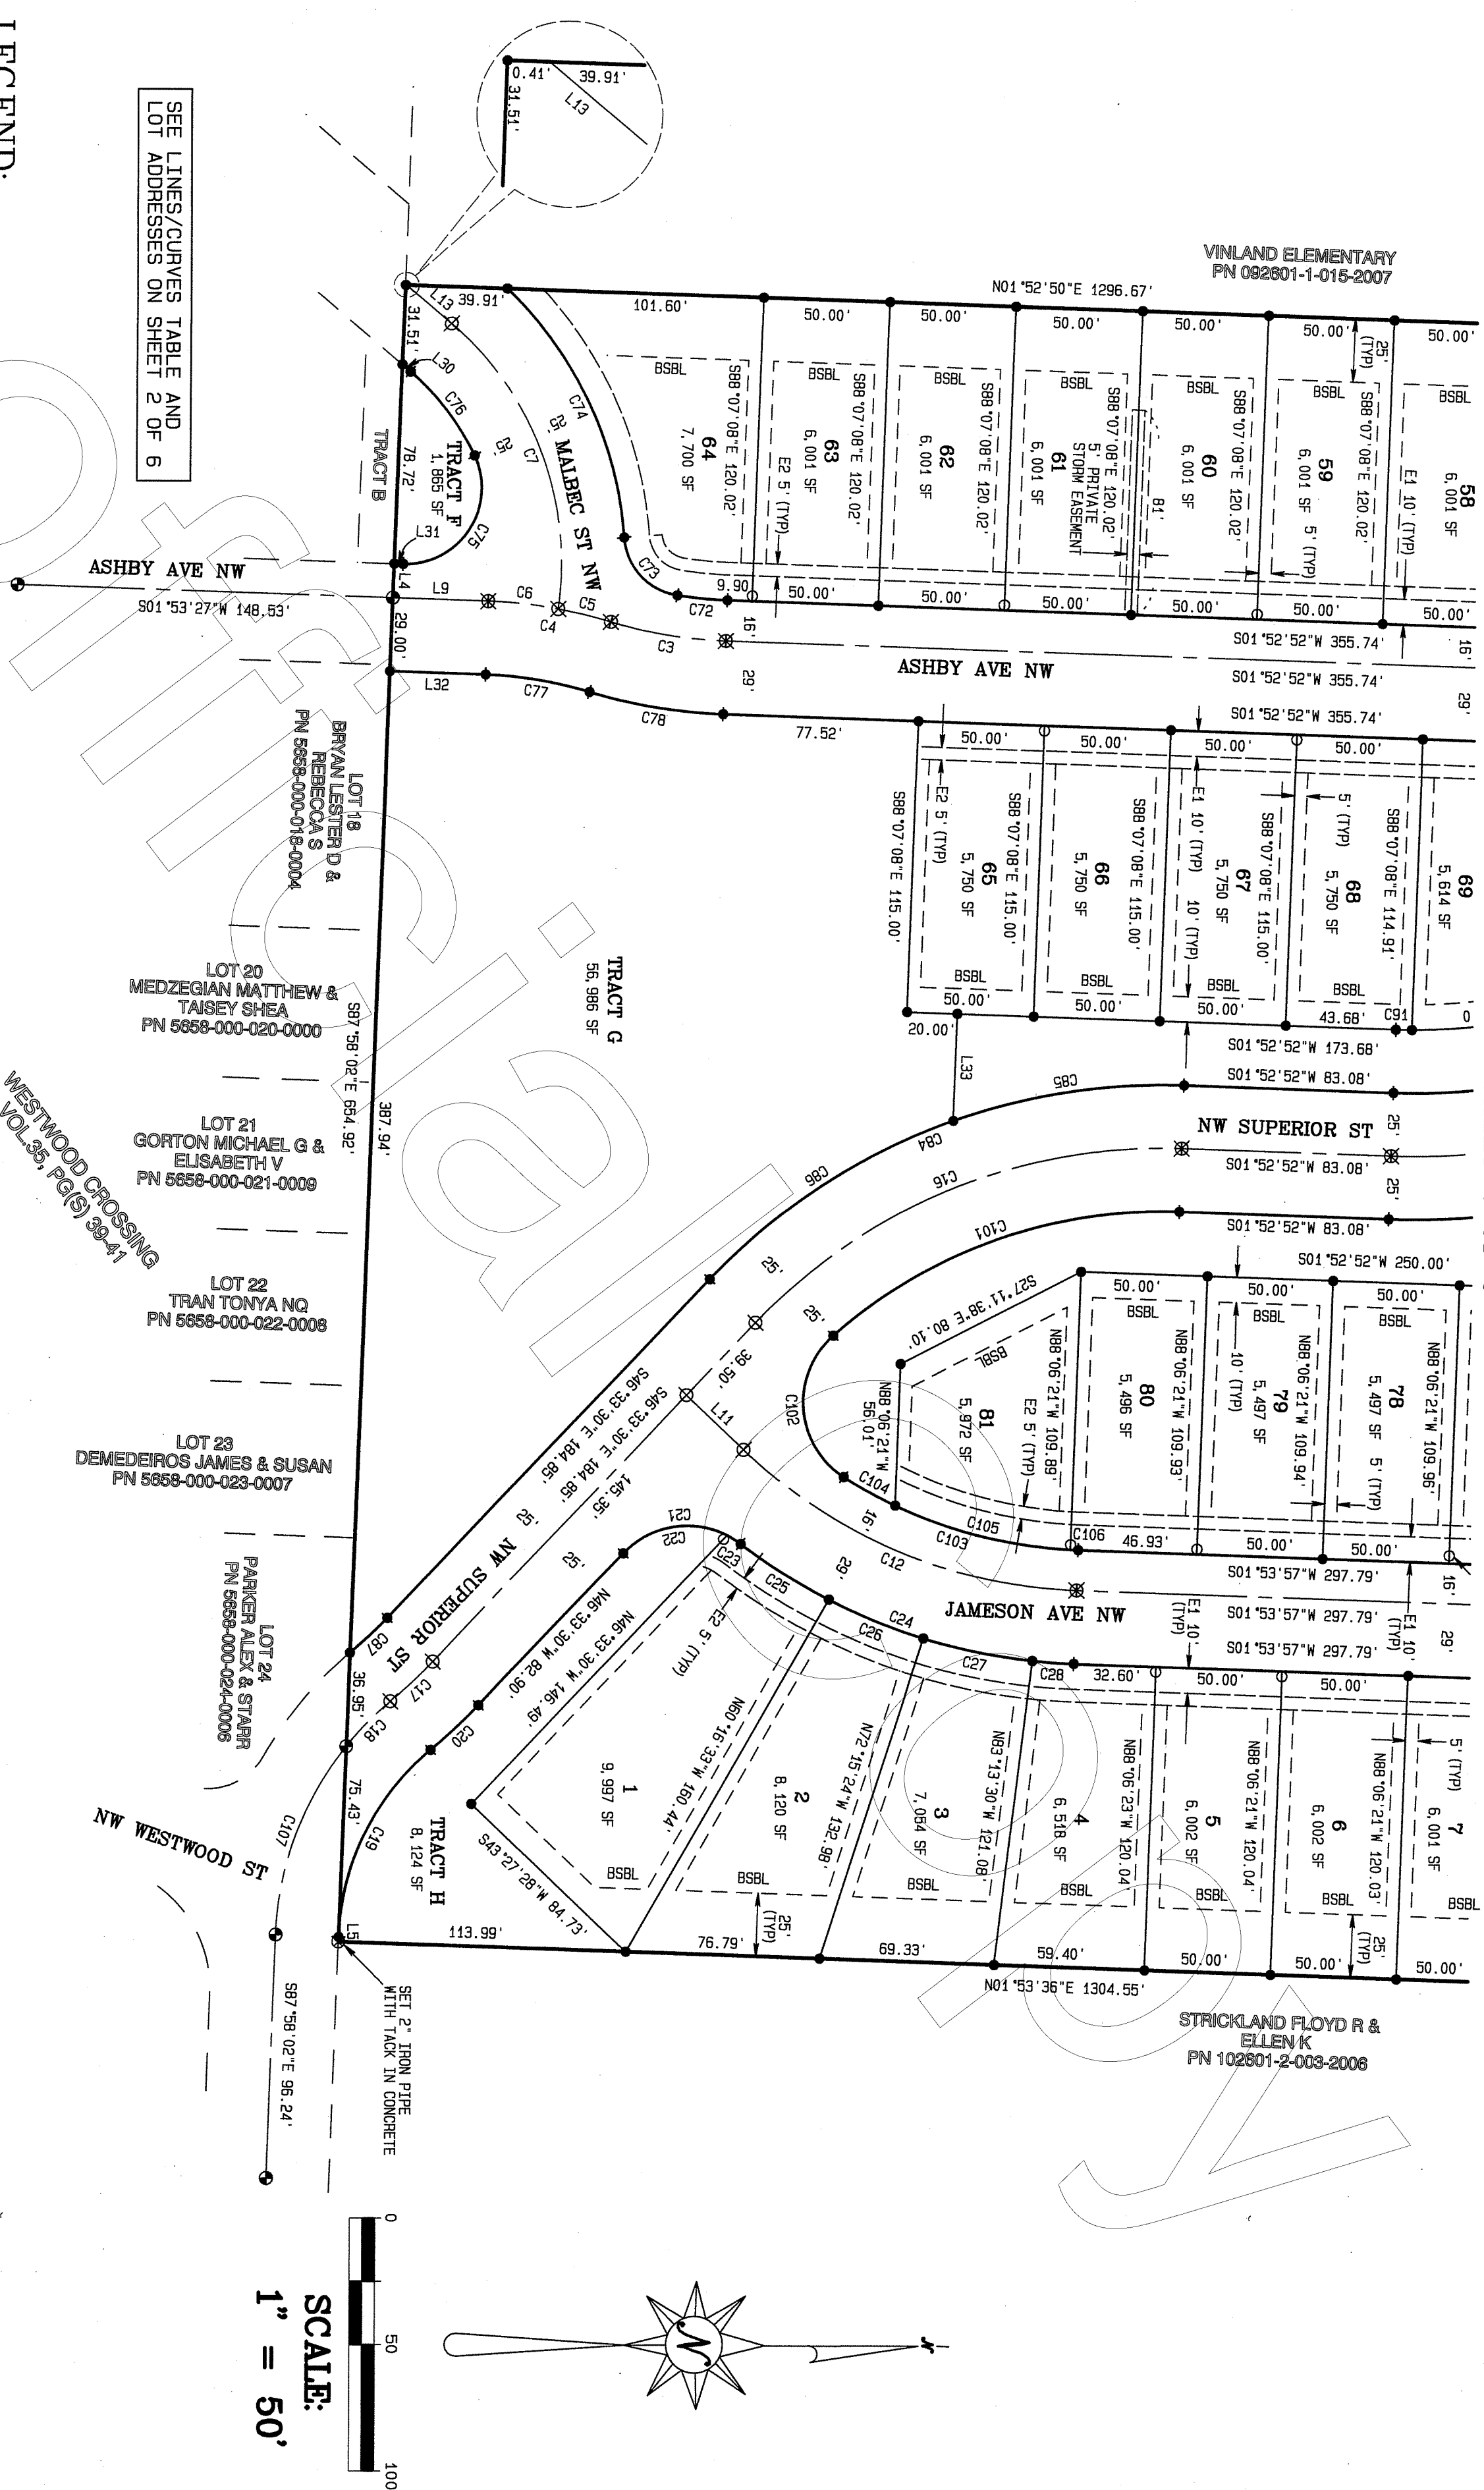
LEGEND:

SEE LINES/CURVES TABLE AND LOT ADDRESSES ON SHEET 2 OF 6

0.41'
39.91'
31.51'
L13

VINLAND ELEMENTARY
PN 092601-1-015-2007

N01°52'50"E 1296.67'

101.60'
50.00'
50.00'
50.00'
50.00'
50.00'
50.00'
25' (TYP)

BSBL
S88°07'08"E 120.02'
64
7,700 SF

BSBL
S88°07'08"E 120.02'
63
6,001 SF
E2 5' (TYP)

BSBL
S88°07'08"E 120.02'
62
6,001 SF

BSBL
S88°07'08"E 120.02'
5' PRIVATE STORM EASEMENT
61
6,001 SF
81'

BSBL
S88°07'08"E 120.02'
60
6,001 SF

BSBL
S88°07'08"E 120.02'
59
6,001 SF
5' (TYP)

BSBL
E1 10' (TYP)
58
6,001 SF

L13
39.91'
31.51'
L30
C76
TRACT F
1,865 SF
78.72'
TRACT B
C75
L31
L4
C74
C8
C9
C7
MALBEC ST NW
C73
C72
9.90'
50.00'
50.00'
50.00'
50.00'
50.00'
50.00'

ASHBY AVE NW
S01°53'27"W 148.53'
L9
C6
C5
C4
C3
29.00'
16'
S01°52'52"W 355.74'
16'
ASHBY AVE NW
S01°52'52"W 355.74'
29'
29'

L32
C77
C78
77.52'
S01°52'52"W 355.74'
50.00'
50.00'
50.00'
50.00'

S88°07'08"E 115.00'
E2 5' (TYP)
65
5,750 SF
BSBL
50.00'

S88°07'08"E 115.00'
66
5,750 SF
BSBL
50.00'

S88°07'08"E 115.00'
E1 10' (TYP)
67
5,750 SF
10' (TYP)
BSBL
50.00'

S88°07'08"E 115.00'
5' (TYP)
68
5,750 SF
BSBL
43.68'
C91

S88°07'08"E 114.91'
69
5,614 SF
0

LOT 18
BRYAN LESTER D & REBECCA S
PN 5658-000-018-0004

TRACT G
56,986 SF

20.00'
S01°52'52"W 173.68'
L33
C85
S01°52'52"W 83.08'
C84
NW SUPERIOR ST
25'
C16
S01°52'52"W 83.08'
25'
C86
C101
S01°52'52"W 83.08'

LOT 20
MEDZEGIAN MATTHEW & TAISEY SHEA
PN 5658-000-020-0000

S87°58'02"E 654.92'
387.94'

LOT 21
GORTON MICHAEL G & ELISABETH V
PN 5658-000-021-0009

WESTWOOD CROSSING
VOL.35, PG(S) 39-41

LOT 22
TRAN TONYA NQ
PN 5658-000-022-0008

LOT 23
DEMEDEIROS JAMES & SUSAN
PN 5658-000-023-0007

LOT 24
PARKER ALEX & STARR
PN 5658-000-024-0006

S01°52'52"W 250.00'
S27°11'38"E 80.10'
50.00'
50.00'
50.00'
25'
25'
39.50'
L11
C102
BSBL
N88°06'21"W 56.01'
81
5,972 SF
E2 5' (TYP)
N88°06'21"W 109.89'
BSBL
80
5,496 SF
N88°06'21"W 109.93'
BSBL
10' (TYP)
79
5,497 SF
N88°06'21"W 109.94'
BSBL
78
5,497 SF
5' (TYP)
N88°06'21"W 109.96'

S46°33'30"E 184.85'
S46°33'30"E 184.85'
145.35'
C104
C105
C103
C106
46.93'
50.00'
50.00'
16'
S01°53'57"W 297.79'
16'

25'
25'
NW SUPERIOR ST
C21
C22
C23
C25
28'
C12
JAMESON AVE NW
S01°53'57"W 297.79'
E1 10' (TYP)
E1 10' (TYP)
29'
C24
C26
S01°53'57"W 297.79'
C27
C28
32.60'
50.00'
50.00'
C87
36.95'
C17
C18
C20
N46°33'30"W 82.90'
N46°33'30"W 146.49'
E2 5' (TYP)
N60°16'33"W 160.44'
N72°15'24"W 132.98'
N83°13'30"W 121.08'
N88°06'23"W 120.04'
N88°06'21"W 120.04'
N88°06'21"W 120.03'
5' (TYP)

1
9,997 SF
BSBL
2
8,120 SF
BSBL
3
7,054 SF
BSBL
4
6,518 SF
BSBL
5
6,002 SF
BSBL
6
6,002 SF
BSBL
7
6,001 SF
BSBL

75.43'
C19
TRACT H
8,124 SF
S43°27'28"W 84.73'
NW WESTWOOD ST
C107
L5
113.99'
76.79'
25' (TYP)
69.33'
59.40'
50.00'
50.00'
25' (TYP)
50.00'
N01°53'36"E 1304.55'

SET 2" IRON PIPE WITH TACK IN CONCRETE

S87°58'02"E 96.24'

STRICKLAND FLOYD R & ELLEN K
PN 102601-2-003-2006

0
50
100
SCALE:
1" = 50'

N